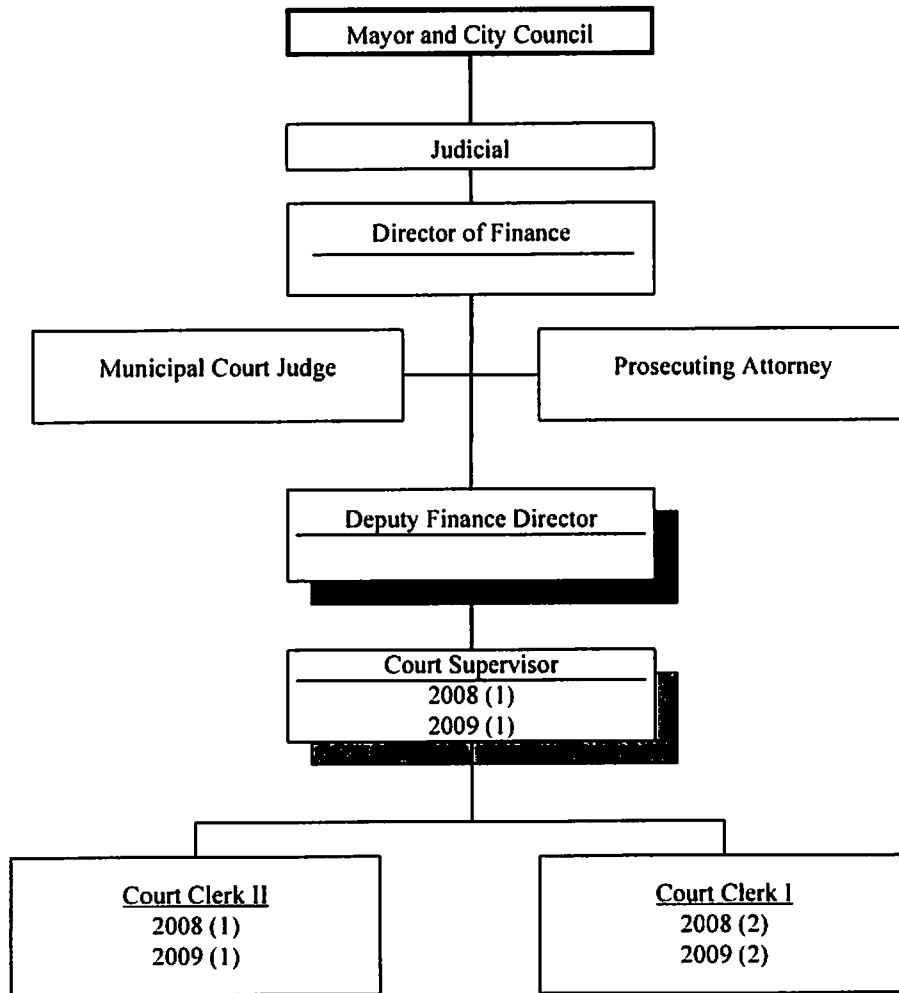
Mayor and City Council

Judicial

Director of Finance

Municipal Court Judge

Prosecuting Attorney

Deputy Finance Director

Court Supervisor
2008 (1)
2009 (1)

Court Clerk II
2008 (1)
2009 (1)

Court Clerk I
2008 (2)
2009 (2)